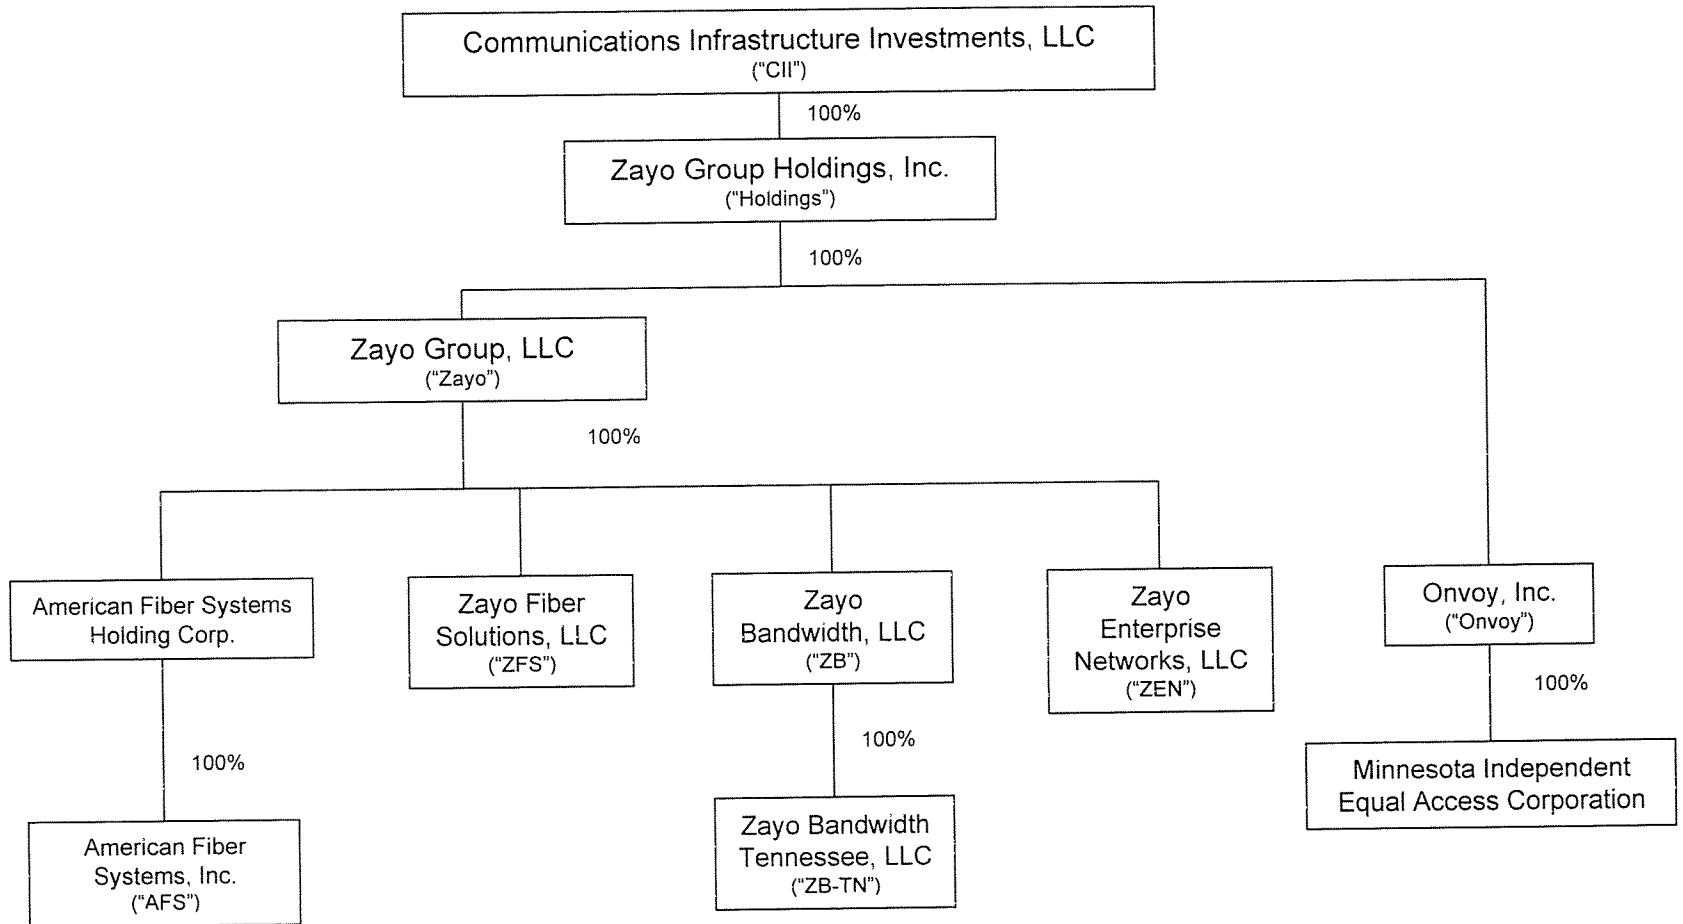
Communications Infrastructure Investments, LLC
("CII")

100%

Zayo Group Holdings, Inc.
("Holdings")

100%

Zayo Group, LLC
("Zayo")

100%

American Fiber Systems Holding Corp.

Zayo Fiber Solutions, LLC
("ZFS")

Zayo Bandwidth, LLC
("ZB")

Zayo Enterprise Networks, LLC
("ZEN")

Onvoy, Inc.
("Onvoy")

100%

100%

100%

American Fiber Systems, Inc.
("AFS")

Zayo Bandwidth Tennessee, LLC
("ZB-TN")

Minnesota Independent Equal Access Corporation